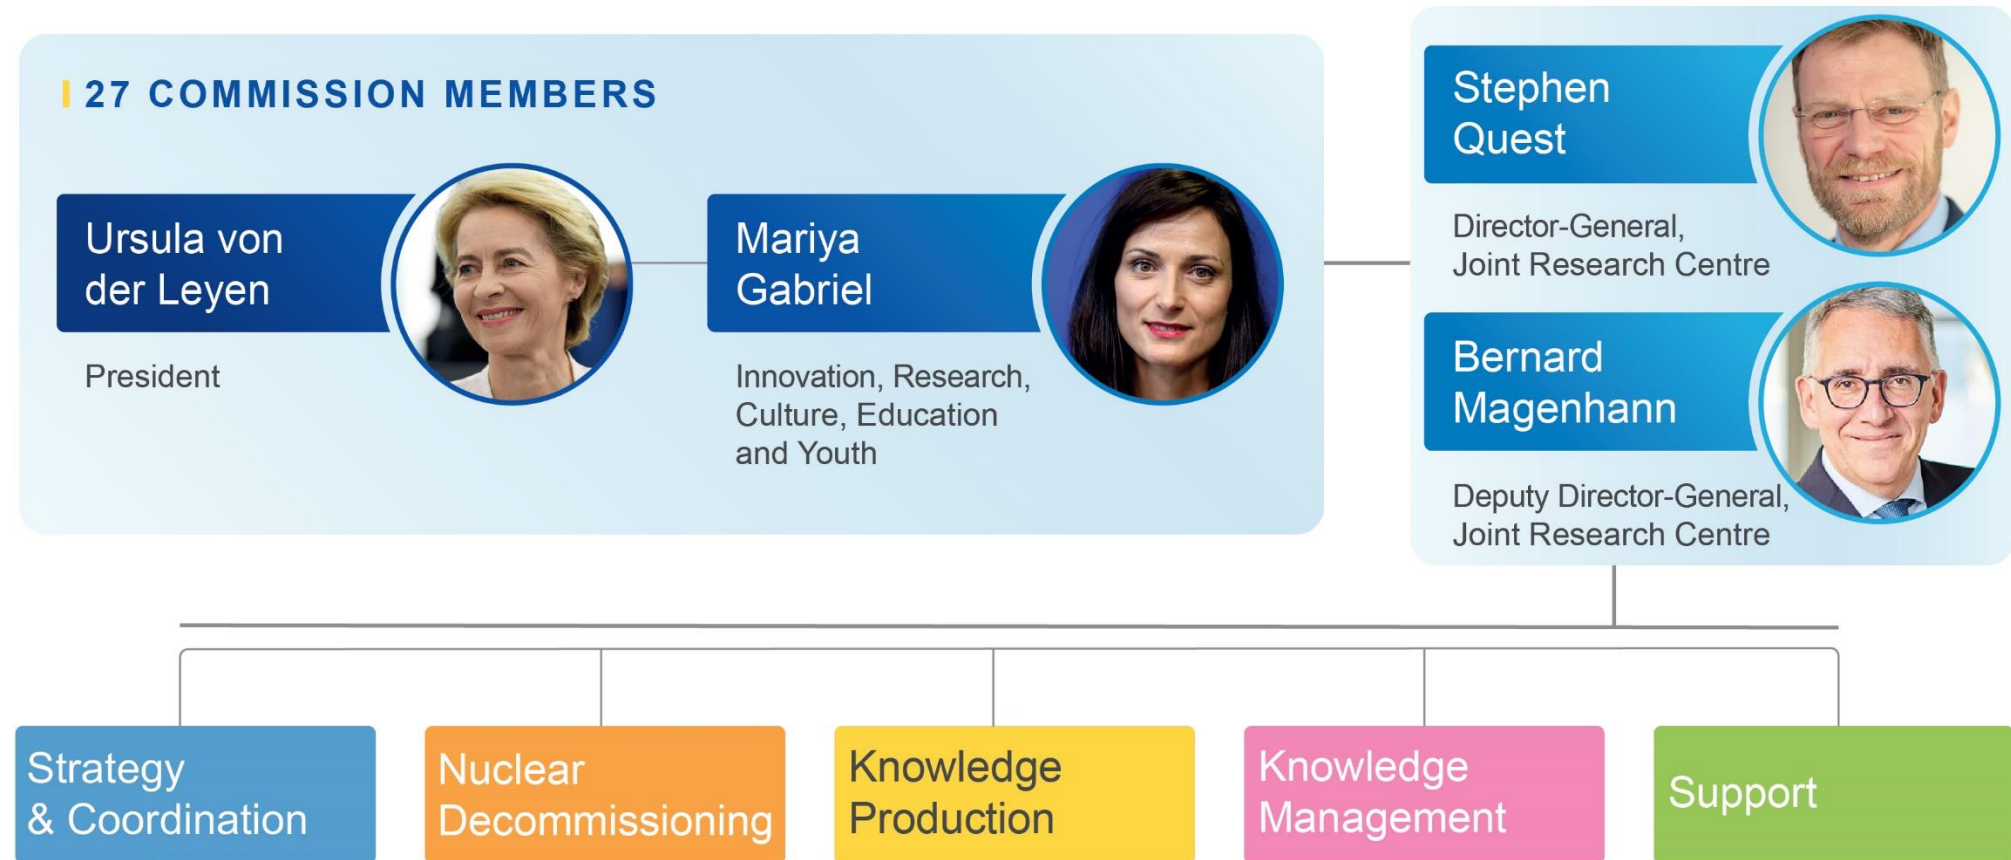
27 COMMISSION MEMBERS

Ursula von der Leyen

President

Mariya Gabriel

Innovation, Research, Culture, Education and Youth

Stephen Quest

Director-General, Joint Research Centre

Bernard Magenhann

Deputy Director-General, Joint Research Centre

Strategy & Coordination

Nuclear Decommissioning

Knowledge Production

Knowledge Management

Support